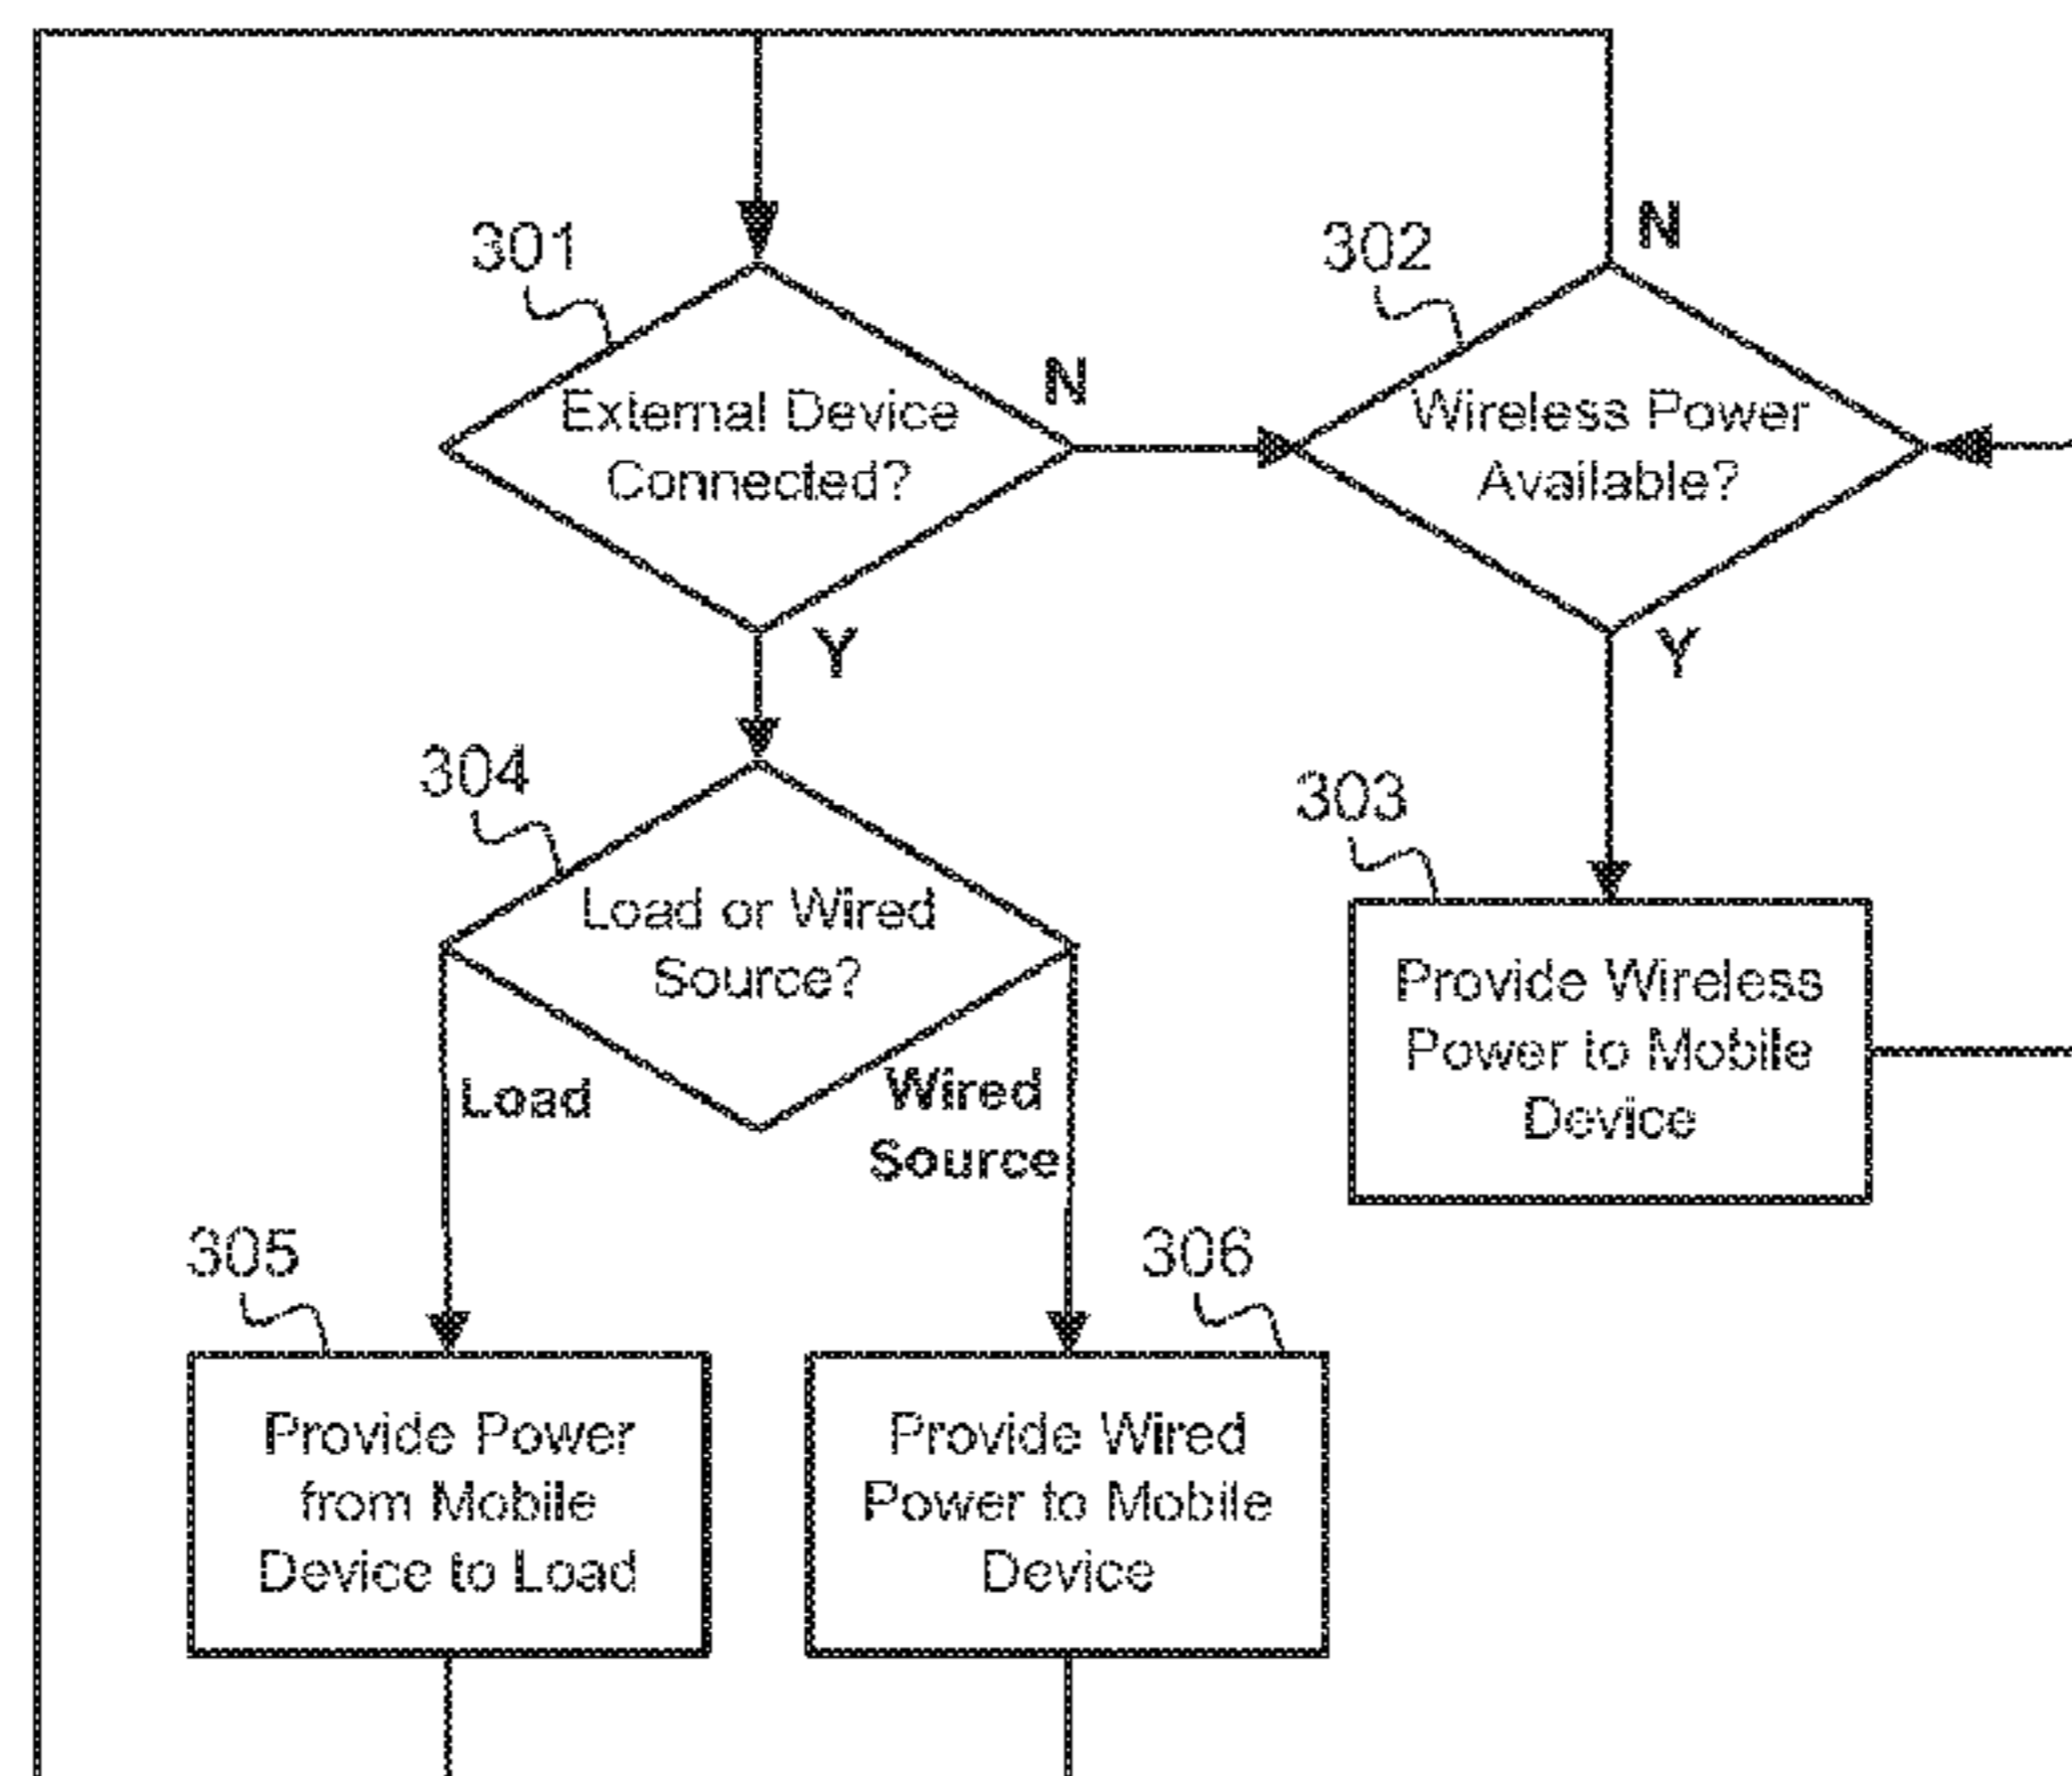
301
External Device Connected?
N
302
N
Wireless Power Available?
Y
Y
304
Load or Wired Source?
303
Provide Wireless Power to Mobile Device
Load
Wired Source
305
306
Provide Power from Mobile Device to Load
Provide Wired Power to Mobile Device